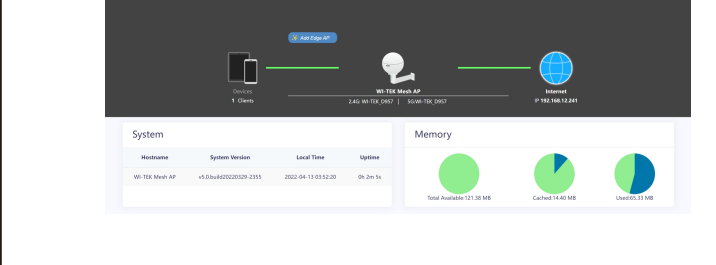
Add Edge AP

Devices
1 Clients

WI-TEK Mesh AP
2.4G: WI-TEK_D957 | 5G:WI-TEK_D957

Internet
IP 192.168.12.241

System

| Hostname | System Version | Local Time | Uptime |
|---|---|---|---|
| WI-TEK Mesh AP | v5.0.build20220329-2355 | 2022-04-13 03:52:20 | 0h 2m 5s |

Memory

Total Available:121.38 MB

Cached:14.40 MB

Used:65.33 MB